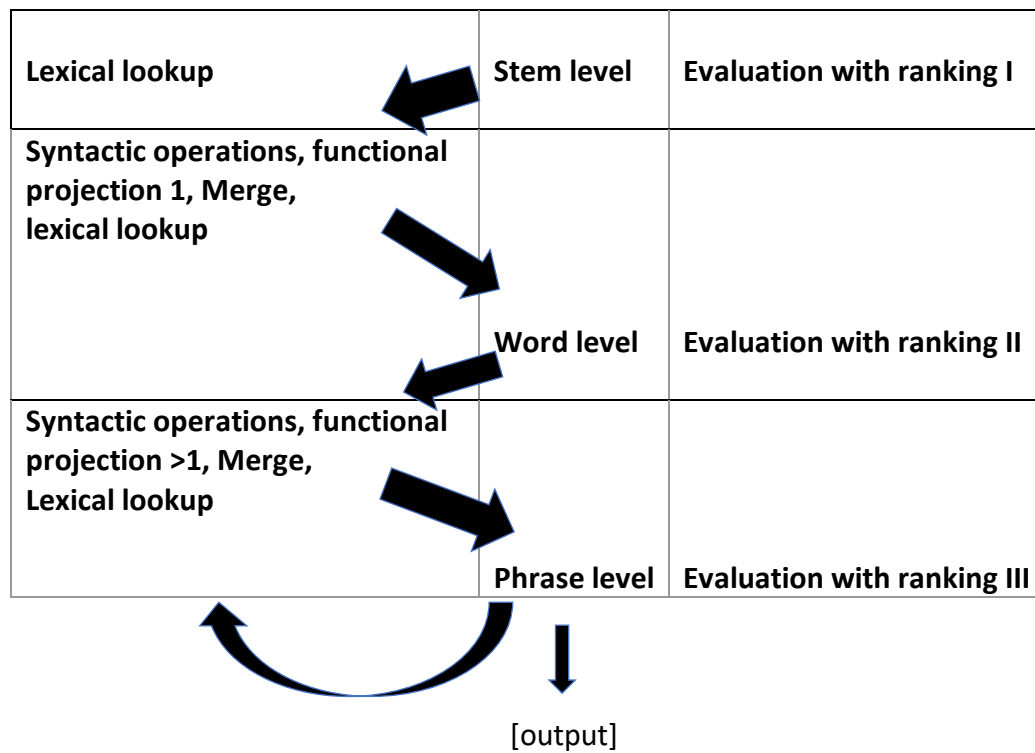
| Lexical lookup | Stem level | Evaluation with ranking I |
|---|---|---|
| Syntactic operations, functional projection 1, Merge, lexical lookup | Word level | Evaluation with ranking II |
| Syntactic operations, functional projection >1, Merge, Lexical lookup | Phrase level | Evaluation with ranking III |

[output]